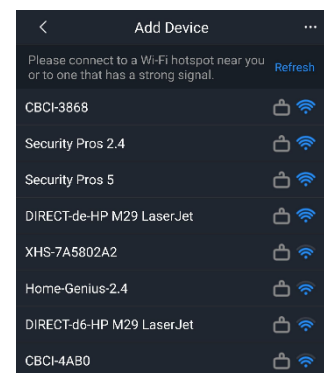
<

Add Device

...

Please connect to a Wi-Fi hotspot near you or to one that has a strong signal.

Refresh

CBCI-3868

Security Pros 2.4

Security Pros 5

DIRECT-de-HP M29 LaserJet

XHS-7A5802A2

Home-Genius-2.4

DIRECT-d6-HP M29 LaserJet

CBCI-4AB0